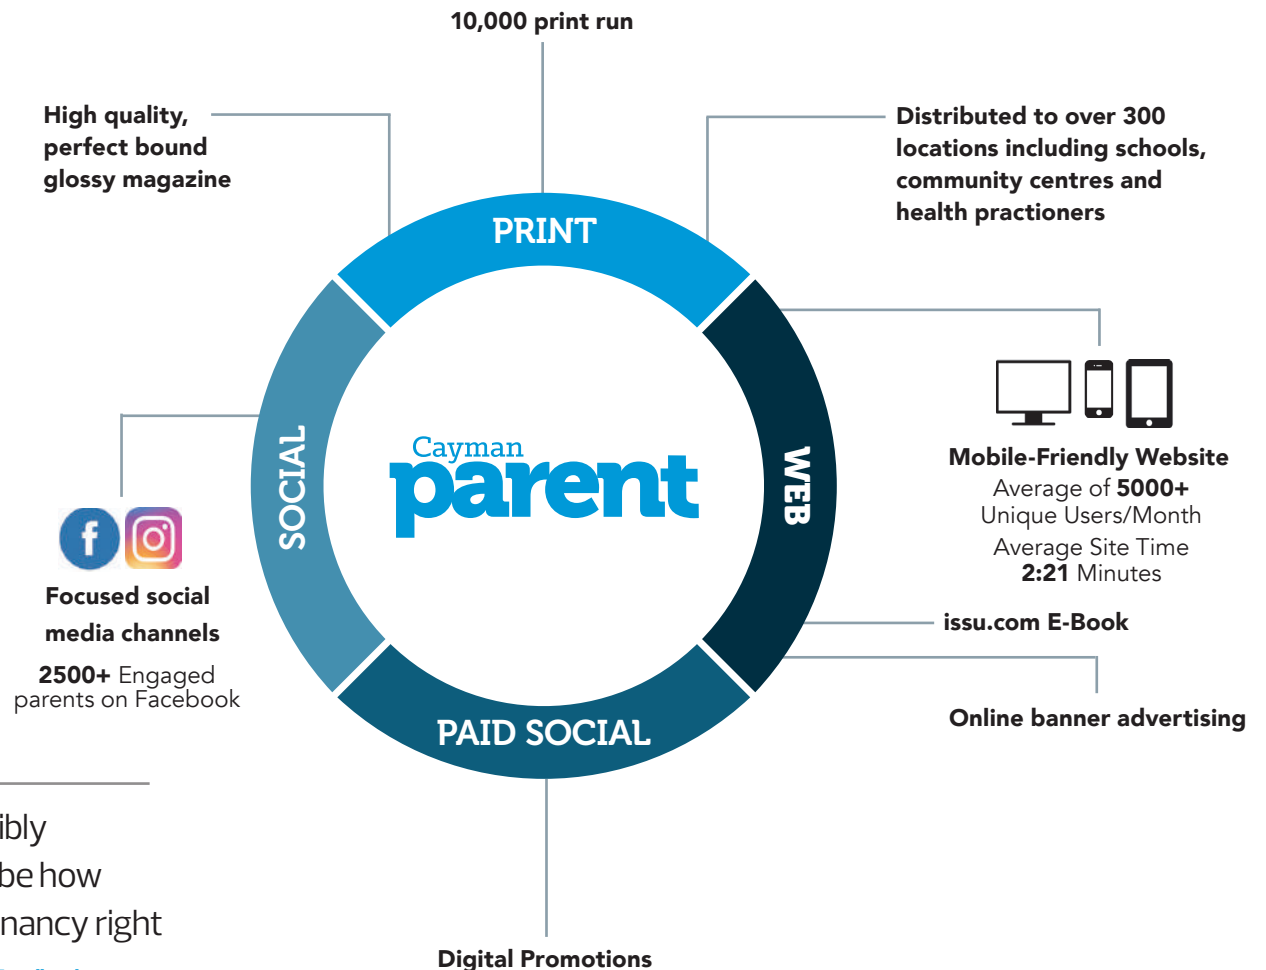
10,000 print run

High quality, perfect bound glossy magazine

Distributed to over 300 locations including schools, community centres and health practioners

PRINT

SOCIAL

WEB

PAID SOCIAL

Cayman parent

Mobile-Friendly Website
Average of 5000+ Unique Users/Month
Average Site Time 2:21 Minutes

issu.com E-Book

Online banner advertising

Focused social media channels
2500+ Engaged parents on Facebook

ibly
be how
nancy right

Digital Promotions